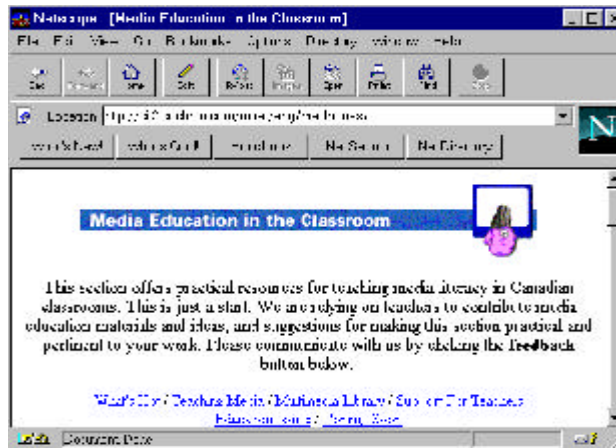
Netscape - [Media Education in the Classroom]

File Edit View Go Bookmarks Options Directory Window Help

Back Forward Home Edit Reload Images Open Print Find Stop

Location: http://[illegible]

What's New! What's Cool! Handbook Net Search Net Directory

Media Education in the Classroom

This section offers practical resources for teaching media literacy in Canadian classrooms. This is just a start. We are relying on teachers to contribute to media education materials and ideas, and suggestions for making this section practical and pertinent to your work. Please communicate with us by clicking the Feedback button below.

What's New / Teaching Media / Multimedia Library / Support For Teachers

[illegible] / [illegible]

Document: Done